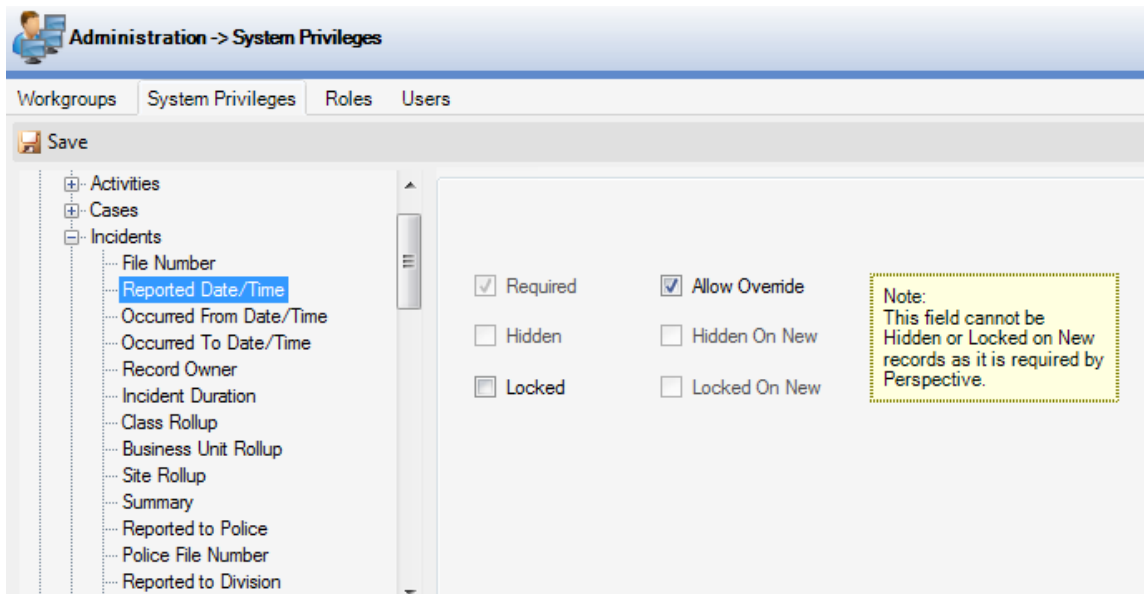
Administration -> System Privileges

Workgroups System Privileges Roles Users

Save

Activities
Cases
Incidents
File Number
Reported Date/Time
Occurred From Date/Time
Occurred To Date/Time
Record Owner
Incident Duration
Class Rollup
Business Unit Rollup
Site Rollup
Summary
Reported to Police
Police File Number
Reported to Division

Required
Allow Override
Hidden
Hidden On New
Locked
Locked On New

Note:
This field cannot be Hidden or Locked on New records as it is required by Perspective.